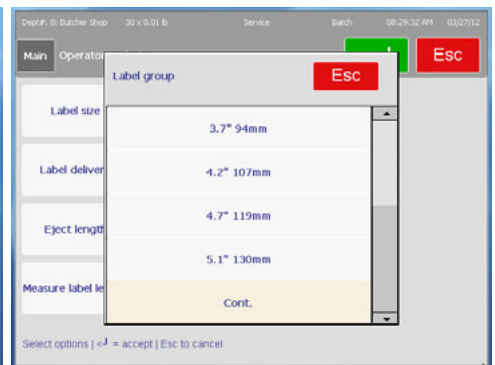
Dept#: 0: Butcher Shop 30 x 0.01 lb Service Batch 08:29:32 AM 03/27/12

Main Operato

Esc

Label size

Label deliver

Eject length

Measure label le

Label group

Esc

3.7" 94mm

4.2" 107mm

4.7" 119mm

5.1" 130mm

Cont.

Select options | <┘ = accept | Esc to cancel